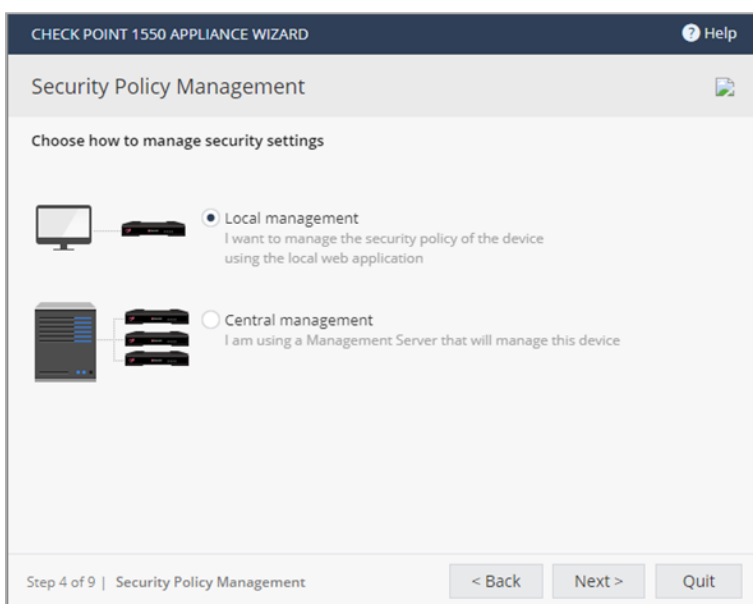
CHECK POINT 1550 APPLIANCE WIZARD

Help

Security Policy Management

Choose how to manage security settings

Local management
I want to manage the security policy of the device using the local web application

Central management
I am using a Management Server that will manage this device

Step 4 of 9 | Security Policy Management

< Back

Next >

Quit